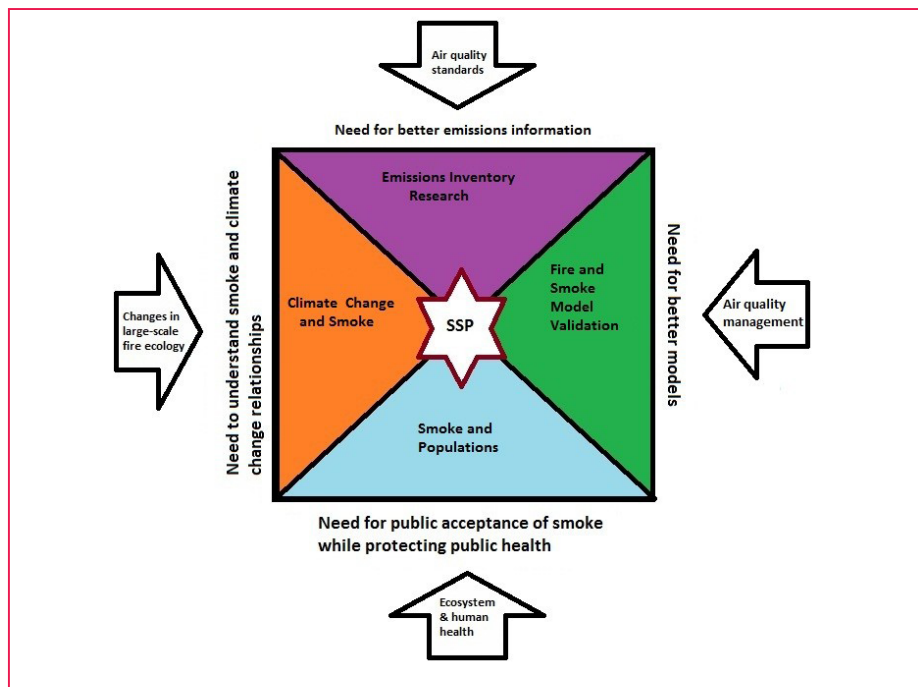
Air quality standards

Need for better emissions information

Emissions Inventory Research

Changes in large-scale fire ecology

Need to understand smoke and climate change relationships

Climate Change and Smoke

SSP

Fire and Smoke Model Validation

Need for better models

Air quality management

Smoke and Populations

Need for public acceptance of smoke while protecting public health

Ecosystem & human health